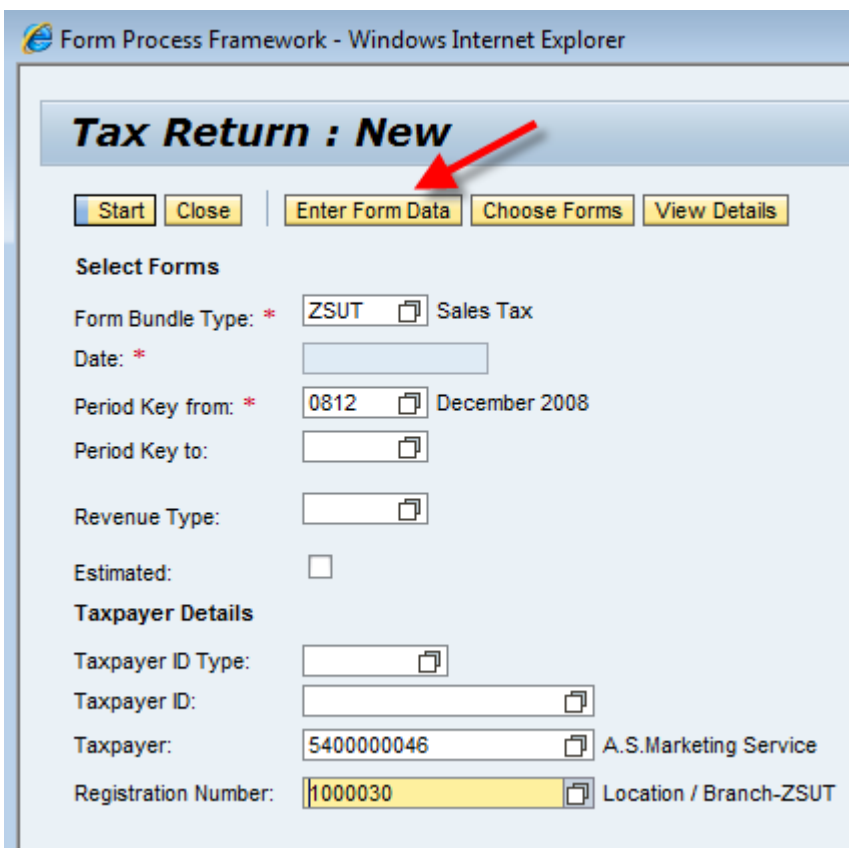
Form Process Framework - Windows Internet Explorer

Tax Return : New

Start Close Enter Form Data Choose Forms View Details

Select Forms

Form Bundle Type: * ZSUT Sales Tax

Date: *

Period Key from: * 0812 December 2008

Period Key to:

Revenue Type:

Estimated:

Taxpayer Details

Taxpayer ID Type:

Taxpayer ID:

Taxpayer: 5400000046 A.S.Marketing Service

Registration Number: 1000030 Location / Branch-ZSUT